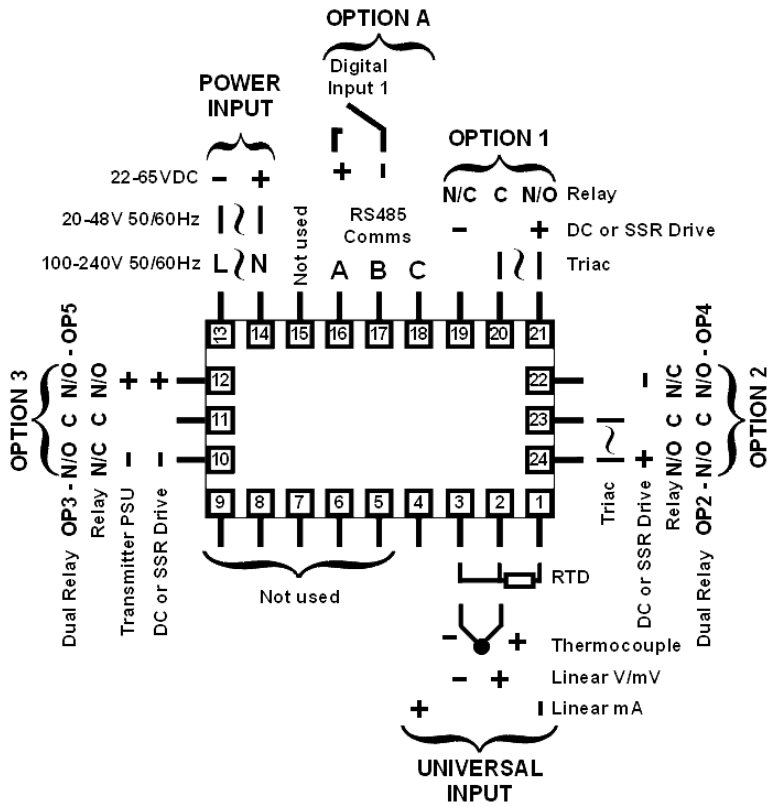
OPTION A

Digital Input 1

+ -

POWER INPUT

22-65VDC - +

20-48V 50/60Hz

100-240V 50/60Hz L N

Not used

RS485 Comms

A B C

OPTION 1

N/C C N/O Relay

- + DC or SSR Drive

Triac

13 14 15 16 17 18 19 20 21

12 11 10

22 23 24

9 8 7 6 5 4 3 2 1

OPTION 3

OP3 - N/O C N/O - OP5

Relay N/C C N/O

Dual Relay

Transmitter PSU - +

DC or SSR Drive - +

OPTION 2

OP2 - N/O C N/O - OP4

Relay N/O C N/C

Dual Relay

DC or SSR Drive + -

Triac

Not used

RTD

- + Thermocouple

- + Linear V/mV

+ - Linear mA

UNIVERSAL INPUT